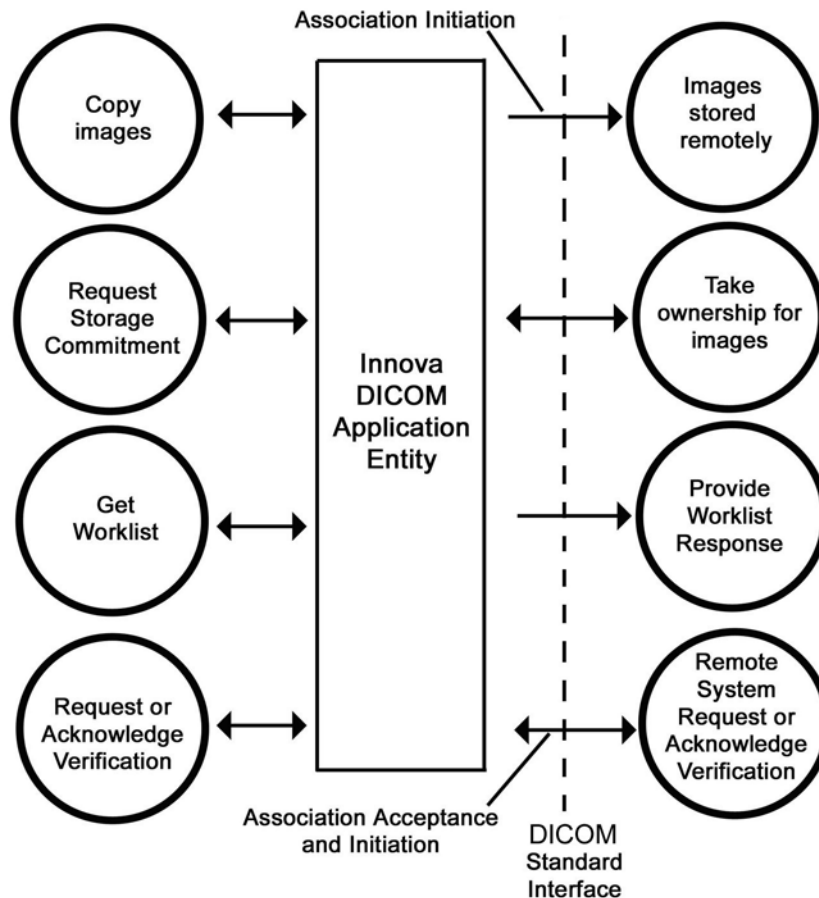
Association Initiation

Copy images

Request Storage Commitment

Get Worklist

Request or Acknowledge Verification

Innova DICOM Application Entity

Images stored remotely

Take ownership for images

Provide Worklist Response

Remote System Request or Acknowledge Verification

Association Acceptance and Initiation

DICOM Standard Interface